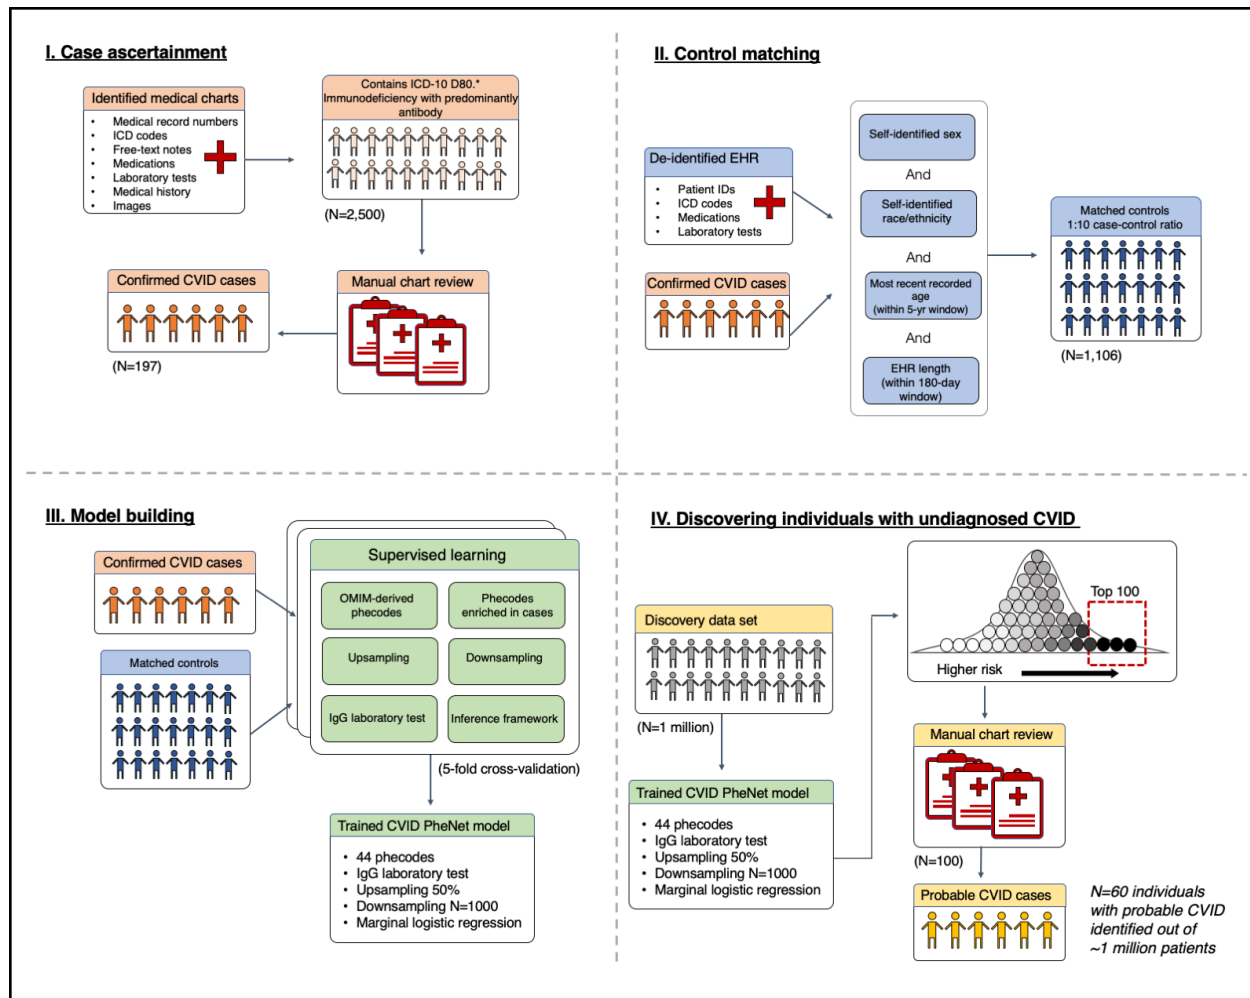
I. Case ascertainment

Identified medical charts

- Medical record numbers
- ICD codes
- Free-text notes
- Medications
- Laboratory tests
- Medical history
- Images

Contains ICD-10 D80.* Immunodeficiency with predominantly antibody

(N=2,500)

Manual chart review

Confirmed CVID cases

(N=197)

II. Control matching

De-identified EHR

- Patient IDs
- ICD codes
- Medications
- Laboratory tests

Confirmed CVID cases

Self-identified sex

And

Self-identified race/ethnicity

And

Most recent recorded age (within 5-yr window)

And

EHR length (within 180-day window)

Matched controls 1:10 case-control ratio

(N=1,106)

III. Model building

Confirmed CVID cases

Matched controls

Supervised learning

OMIM-derived phecodes

Phecodes enriched in cases

Upsampling

Downsampling

IgG laboratory test

Inference framework

(5-fold cross-validation)

Trained CVID PheNet model

- 44 phecodes
- IgG laboratory test
- Upsampling 50%
- Downsampling N=1000
- Marginal logistic regression

IV. Discovering individuals with undiagnosed CVID

Discovery data set

(N=1 million)

Trained CVID PheNet model

- 44 phecodes
- IgG laboratory test
- Upsampling 50%
- Downsampling N=1000
- Marginal logistic regression

Top 100

Higher risk

Manual chart review

(N=100)

Probable CVID cases

N=60 individuals with probable CVID identified out of ~1 million patients